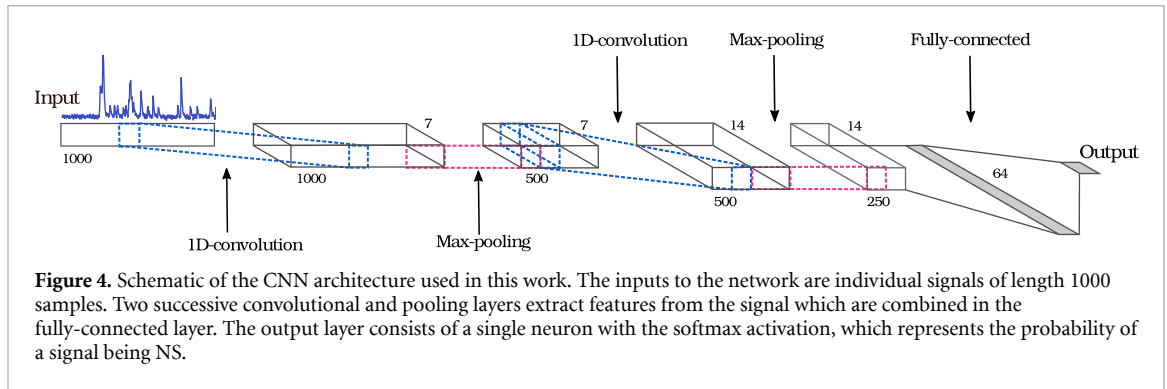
1D-convolution

Max-pooling

Fully-connected

Input

1000

7

1000

7

500

14

500

14

250

64

Output

1D-convolution

Max-pooling

**Figure 4.** Schematic of the CNN architecture used in this work. The inputs to the network are individual signals of length 1000 samples. Two successive convolutional and pooling layers extract features from the signal which are combined in the fully-connected layer. The output layer consists of a single neuron with the softmax activation, which represents the probability of a signal being NS.